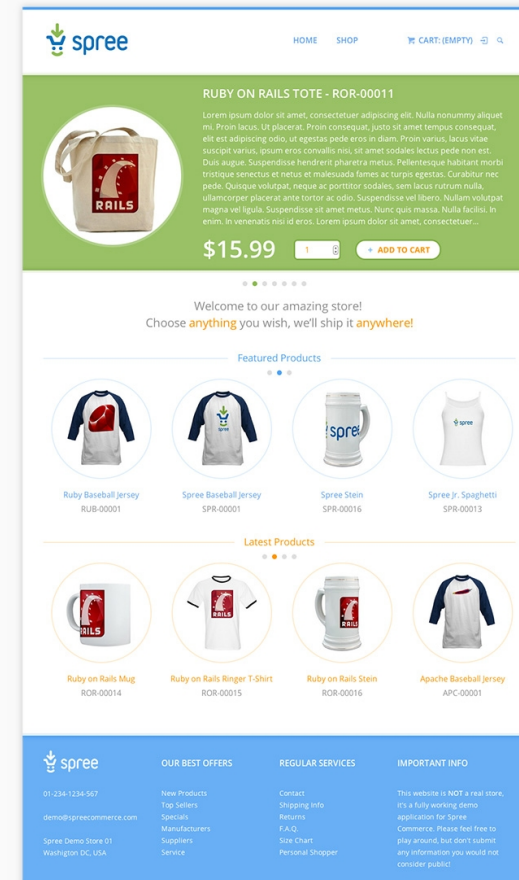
spree

HOME SHOP CART: (EMPTY)

RUBY ON RAILS TOTE - ROR-00011

Lorem ipsum dolor sit amet, consectetuer adipiscing elit. Nulla nonummy aliquet mi. Proin lacus. Ut placerat. Proin consequat, justo sit amet tempus consequat, elit est adipiscing odio, ut egestas pede eros in diam. Proin varius, lacus vitae suscipit varius, ipsum eros convallis nisi, sit amet sodales lectus pede non est. Duis augue. Suspendisse hendrerit pharetra metus. Pellentesque habitant morbi tristique senectus et netus et malesuada fames ac turpis egestas. Curabitur nec pede. Quisque volutpat, neque ac porttitor sodales, sem lacus rutrum nulla, ullamcorper placerat ante tortor ac odio. Suspendisse vel libero. Nullam volutpat magna vel ligula. Suspendisse sit amet metus. Nunc quis massa. Nulla facilisi. In enim. In venenatis nisi id eros. Lorem ipsum dolor sit amet, consectetuer...

RAILS

$15.99 1 + ADD TO CART

Welcome to our amazing store!
Choose anything you wish, we'll ship it anywhere!

Featured Products

spree

Ruby Baseball Jersey
RUB-00001

Spree Baseball Jersey
SPR-00001

Spree Stein
SPR-00016

Spree Jr. Spaghetti
SPR-00013

Latest Products

RAILS

Ruby on Rails Mug
ROR-00014

Ruby on Rails Ringer T-Shirt
ROR-00015

Ruby on Rails Stein
ROR-00016

Apache Baseball Jersey
APC-00001

spree

01-234-1234-567

demo@spreecommerce.com

Spree Demo Store 01
Washigton DC, USA

OUR BEST OFFERS
New Products
Top Sellers
Specials
Manufacturers
Suppliers
Service

REGULAR SERVICES
Contact
Shipping Info
Returns
F.A.Q.
Size Chart
Personal Shopper

IMPORTANT INFO
This website is NOT a real store, it's a fully working demo application for Spree Commerce. Please feel free to play around, but don't submit any information you would not consider public!